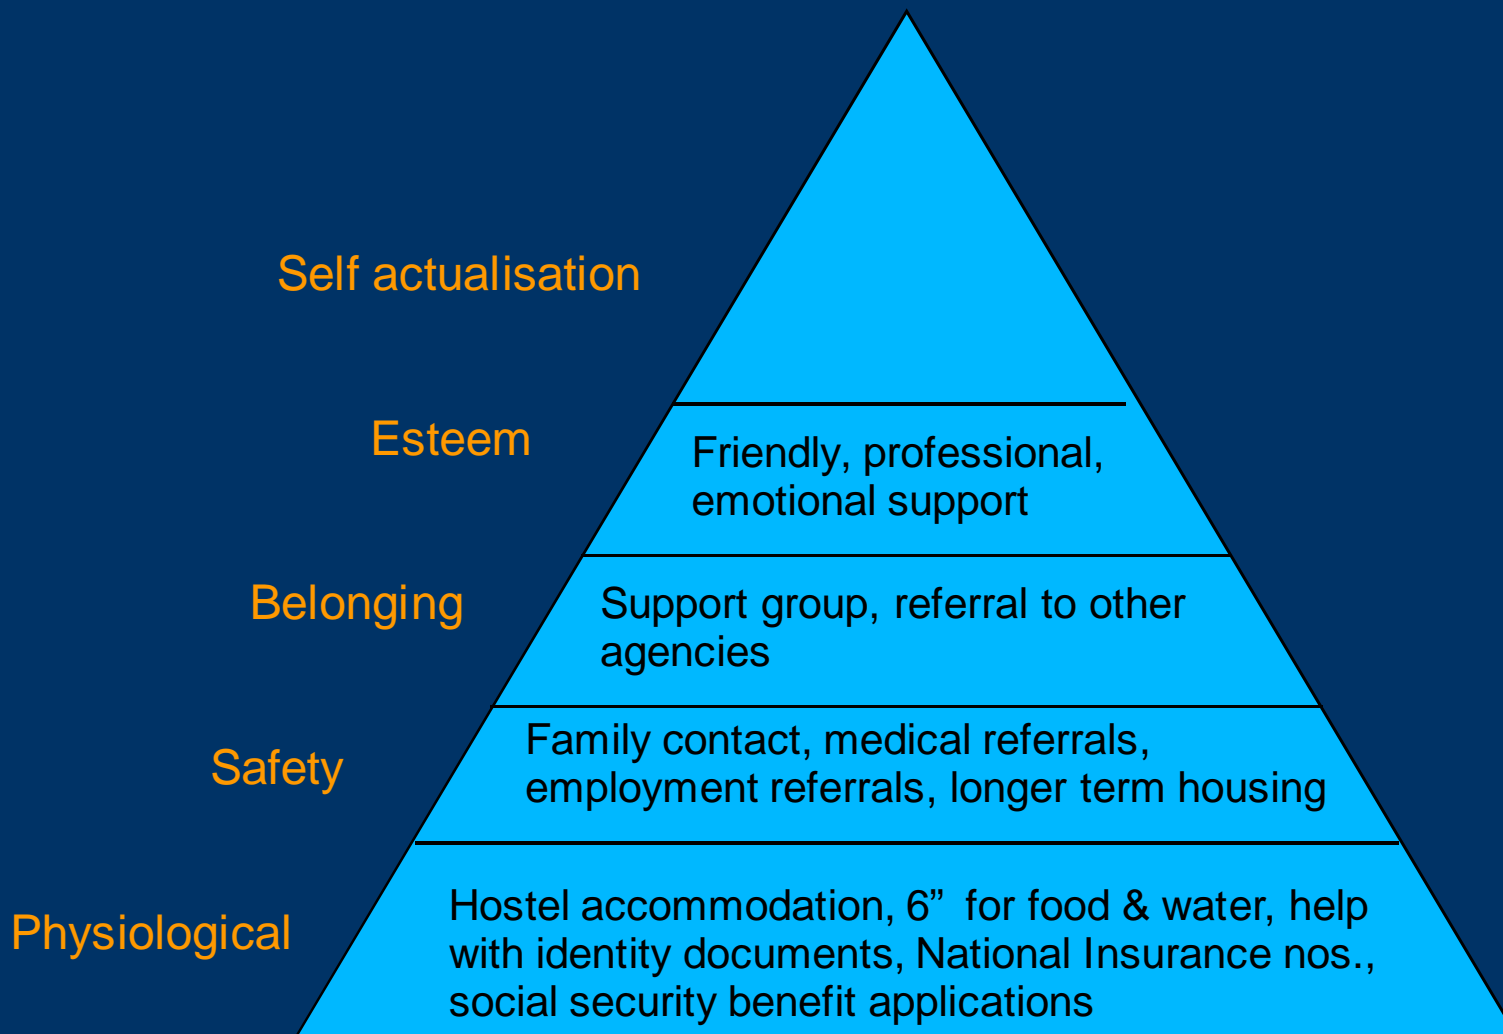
Self actualisation

Esteem

Friendly, professional, emotional support

Belonging

Support group, referral to other agencies

Safety

Family contact, medical referrals, employment referrals, longer term housing

Physiological

Hostel accommodation, 6”  for food & water, help with identity documents, National Insurance nos., social security benefit applications